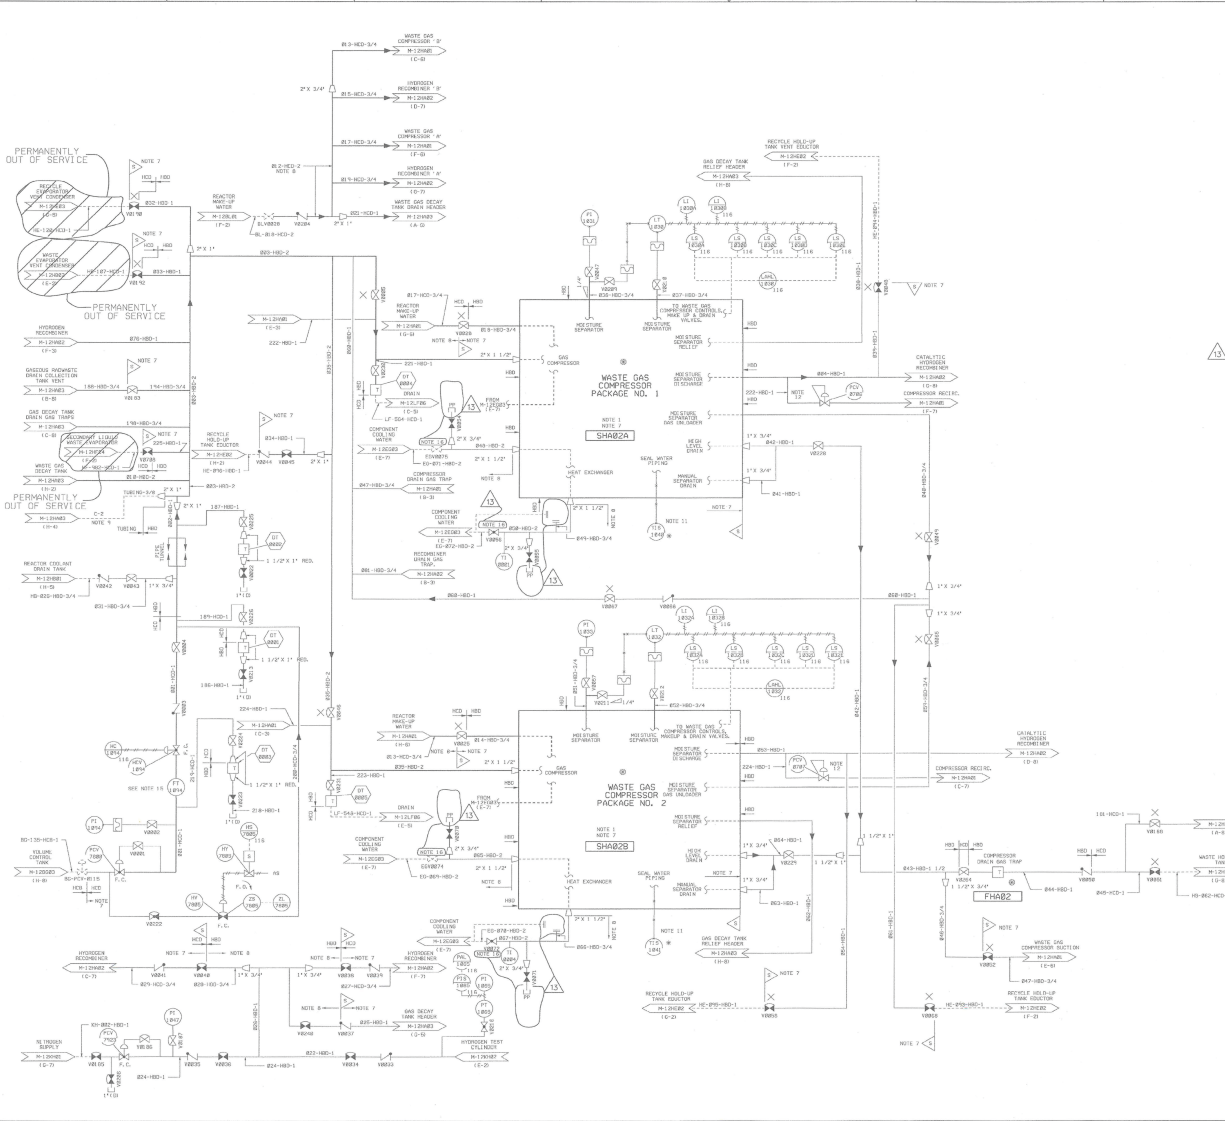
WASTE GAS COMPRESSOR 'B'
M-12HA05
(C-6)

HYDROGEN RECOMBINER 'B'
M-12HA02
(D-7)

WASTE GAS COMPRESSOR 'A'
M-12HA05
(F-6)

HYDROGEN RECOMBINER 'A'
M-12HA02
(D-7)

WASTE GAS DECAY TANK DRAIN HEADER
M-12HA03
(A-6)

RECYCLE HOLD-UP TANK VENT EDUCTOR
M-12HE02
(F-2)

GAS DECAY TANK RELIEF HEADER
M-12HA03
(H-8)

PERMANENTLY OUT OF SERVICE

NOTE 7

RECYCLE EVAPORATOR VENT CONDENSER

WASTE EVAPORATOR VENT CONDENSER

PERMANENTLY OUT OF SERVICE

REACTOR MAKE-UP WATER
M-12BL05
(F-2)

HYDROGEN RECOMBINER
M-12HA02
(F-3)

GASEOUS RADWASTE DRAIN COLLECTION TANK VENT
M-12HA03
(B-8)

GAS DECAY TANK DRAIN GAS TRAPS
M-12HA03
(C-8)

SECONDARY LIQUID WASTE EVAPORATOR

WASTE GAS DECAY TANK
M-12HA03
(H-2)

PERMANENTLY OUT OF SERVICE

REACTOR COOLANT DRAIN TANK
M-12RC01
(H-5)

RECYCLE HOLD-UP TANK EDUCTOR
M-12HE02
(H-2)

REACTOR MAKE-UP WATER
M-12HA01
(G-8)

COMPONENT COOLING WATER
M-12EG03
(E-7)

COMPRESSOR DRAIN GAS TRAP
M-12HA05
(B-3)

RECOMBINER DRAIN GAS TRAP
M-12HA02
(B-3)

COMPONENT COOLING WATER
M-12EG03
(E-7)

MOISTURE SEPARATOR

WASTE GAS COMPRESSOR PACKAGE NO. 1

NOTE 1
NOTE 7

SHA02A

TO WASTE GAS COMPRESSOR CONTROLS, MAKE UP & DRAIN VALVES

MOISTURE SEPARATOR RELIEF

MOISTURE SEPARATOR DISCHARGE

MOISTURE SEPARATOR GAS UNLOADER

HIGH LEVEL DRAIN

MANUAL SEPARATOR DRAIN

HEAT EXCHANGER

SEAL WATER PIPING

CATALYTIC HYDROGEN RECOMBINER
M-12HA02
(D-8)

COMPRESSOR RECIRC.
M-12HA05
(F-7)

REACTOR MAKE-UP WATER
M-12HA01
(H-8)

WASTE GAS COMPRESSOR PACKAGE NO. 2

SHA02B

TO WASTE GAS COMPRESSOR CONTROLS, MAKEUP & DRAIN VALVES

CATALYTIC HYDROGEN RECOMBINER
M-12HA02
(D-8)

COMPRESSOR RECIRC.
M-13HA01
(C-7)

DRAIN
M-12LF08
(E-5)

COMPONENT COOLING WATER
M-12EG03
(E-7)

VOLUME CONTROL TANK
M-12CH03
(H-8)

SEE NOTE 15

COMPRESSOR DRAIN GAS TRAP

FHA02

GAS DECAY TANK RELIEF HEADER
M-12HA03
(H-8)

WASTE GAS COMPRESSOR SUCTION
M-12HA05
(E-6)

RECYCLE HOLD-UP TANK EDUCTOR
M-12HE02
(E-2)

RECYCLE HOLD-UP TANK EDUCTOR
M-12HE02
(F-2)

HYDROGEN RECOMBINER
M-12HA02
(E-7)

HYDROGEN RECOMBINER
M-12HA02
(F-7)

GAS DECAY TANK HEADER
M-12HA03
(G-8)

HYDROGEN TEST CYLINDER
M-12HA07
(E-2)

NITROGEN SUPPLY
M-12NC05
(E-7)

NOTE 7
NOTE 8
NOTE 11
NOTE 12
NOTE 16
13

V0284 V0285 V0287 V0286 V0288 V0225 V0226 V0227 V0229 V0240 V0237 V0238 V0234 V0233 V0035 V0036 V0105 V0090 V0091 V0092 V0093 V0095 V0098 V0099 V0043 V0044 V0045 V0046 V0082 V0081 V0022 V0023 V0024 V0025 V0026 V0032 V0180 V0182 V0183 V0184 V0193 V0205 V0206 V0207 V0208 V0211 V0212 V0216 V0230

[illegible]